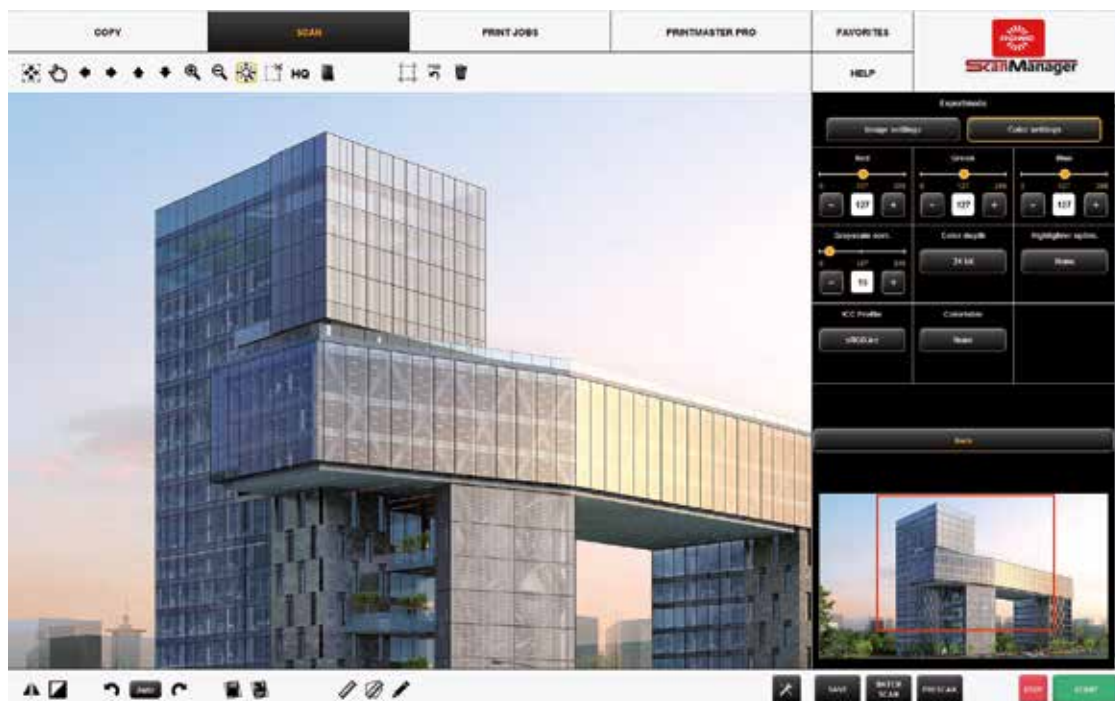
COPY
SCAN
PRINT JOBS
PRINTMASTER PRO
FAVORITES
HELP
ScanManager

HQ

Experiments
Image settings
Color settings
Red
0 127 255
127
Green
0 127 255
127
Blue
0 127 255
127
Grayscale sens.
0 127 255
15
Color depth
24 bit
Highlighter option
None
ICC Profile
sRGB.icc
Colortable
None
Back

SAVE
BATCH SCAN
PRESCAN
STOP
START